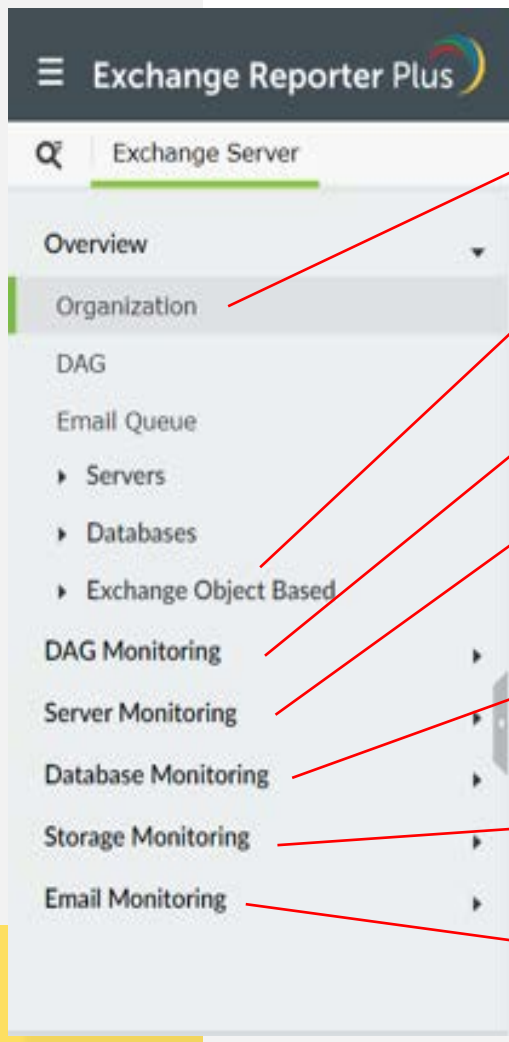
Exchange Reporter Plus

Exchange Server

Overview

Organization

DAG

Email Queue

Servers

Databases

Exchange Object Based

DAG Monitoring

Server Monitoring

Database Monitoring

Storage Monitoring

Email Monitoring